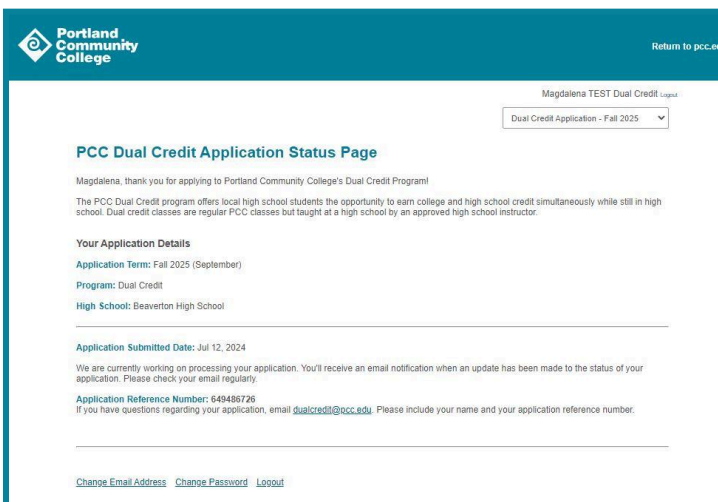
Portland Community College

Return to pcc.e

Magdalena TEST Dual Credit Logout

Dual Credit Application - Fall 2025

PCC Dual Credit Application Status Page

Magdalena, thank you for applying to Portland Community College's Dual Credit Program!

The PCC Dual Credit program offers local high school students the opportunity to earn college and high school credit simultaneously while still in high school. Dual credit classes are regular PCC classes but taught at a high school by an approved high school instructor.

Your Application Details

Application Term: Fall 2025 (September)

Program: Dual Credit

High School: Beaverton High School

Application Submitted Date: Jul 12, 2024

We are currently working on processing your application. You'll receive an email notification when an update has been made to the status of your application. Please check your email regularly.

Application Reference Number: 649486726
If you have questions regarding your application, email dualcredit@pcc.edu. Please include your name and your application reference number.

Change Email Address Change Password Logout